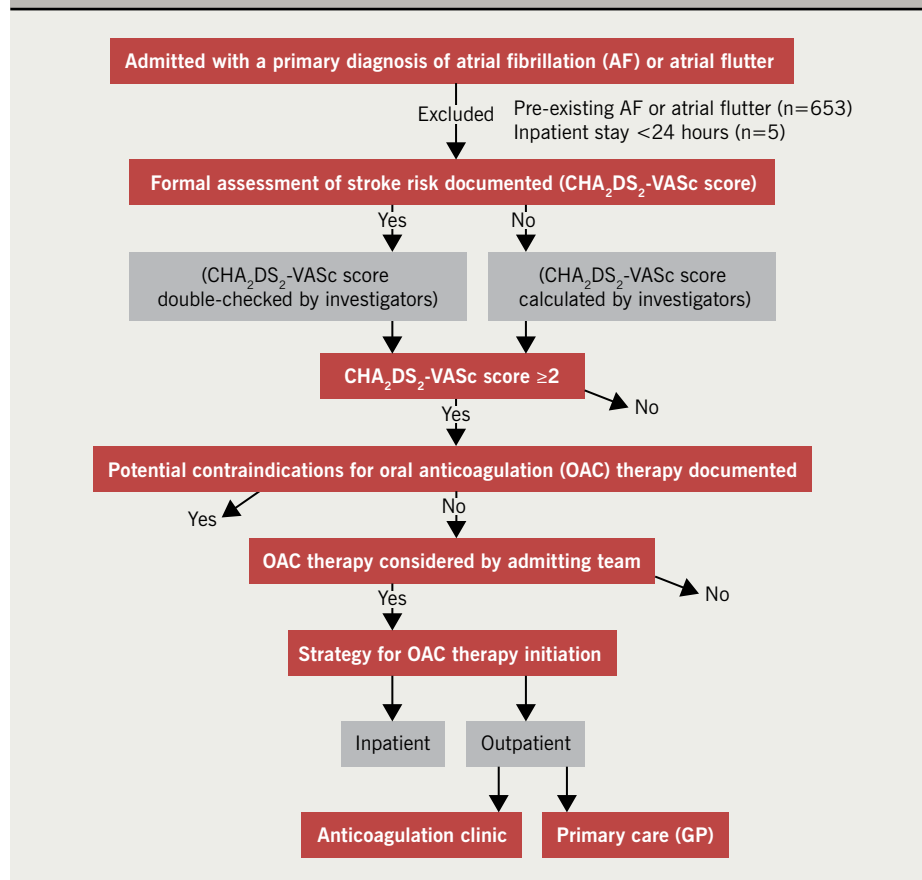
Admitted with a primary diagnosis of atrial fibrillation (AF) or atrial flutter

Excluded

Pre-existing AF or atrial flutter (n=653)
Inpatient stay <24 hours (n=5)

Formal assessment of stroke risk documented ($CHA_2DS_2$-VASc score)

Yes

No

($CHA_2DS_2$-VASc score double-checked by investigators)

($CHA_2DS_2$-VASc score calculated by investigators)

$CHA_2DS_2$-VASc score ≥2

No

Yes

Potential contraindications for oral anticoagulation (OAC) therapy documented

Yes

No

OAC therapy considered by admitting team

No

Yes

Strategy for OAC therapy initiation

Inpatient

Outpatient

Anticoagulation clinic

Primary care (GP)